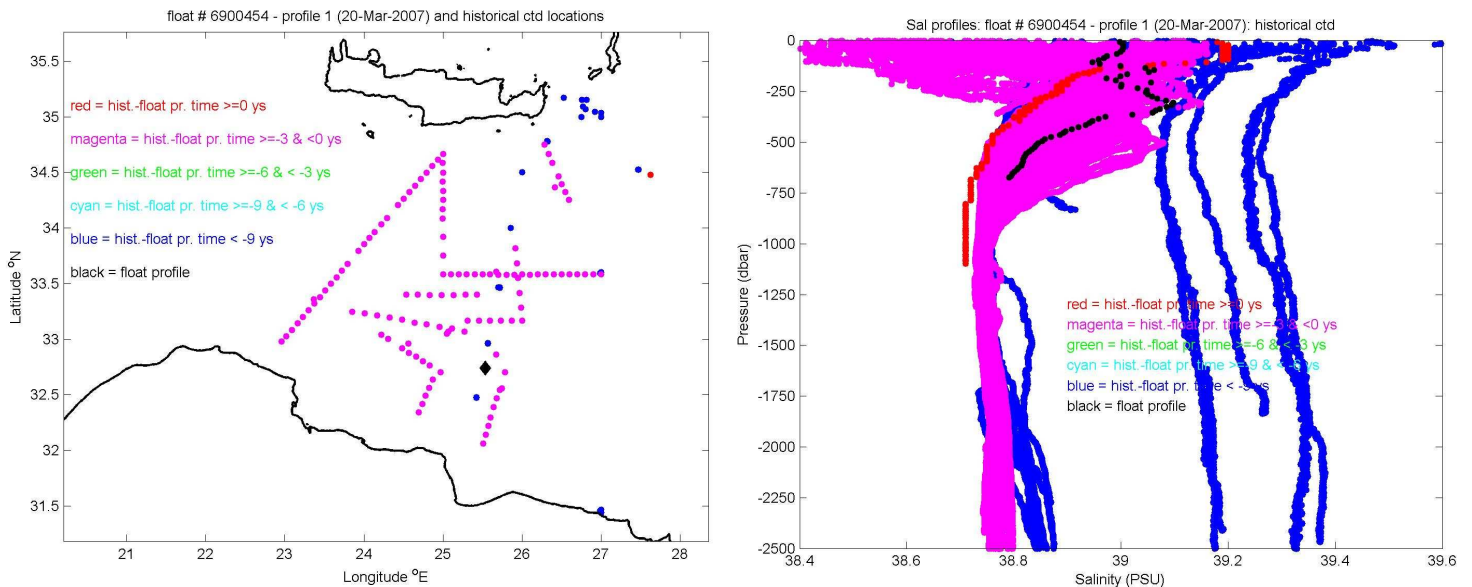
float # 6900454 - profile 1 (20-Mar-2007) and historical ctd locations

red = hist.-float pr. time >=0 ys
magenta = hist.-float pr. time >=-3 & <0 ys
green = hist.-float pr. time >=-6 & < -3 ys
cyan = hist.-float pr. time >=-9 & < -6 ys
blue = hist.-float pr. time < -9 ys
black = float profile

Latitude $^o$N
35.5
35
34.5
34
33.5
33
32.5
32
31.5

21 22 23 24 25 26 27 28
Longitude $^o$E

Sal profiles: float # 6900454 - profile 1 (20-Mar-2007): historical ctd

red = hist.-float pr. time >=0 ys
magenta = hist.-float pr. time >=-3 & <0 ys
green = hist.-float pr. time >=-6 & < -3 ys
cyan = hist.-float pr. time >=-9 & < -6 ys
blue = hist.-float pr. time < -9 ys
black = float profile

Pressure (dbar)
0
-250
-500
-750
-1000
-1250
-1500
-1750
-2000
-2250
-2500

38.4 38.6 38.8 39 39.2 39.4 39.6
Salinity (PSU)